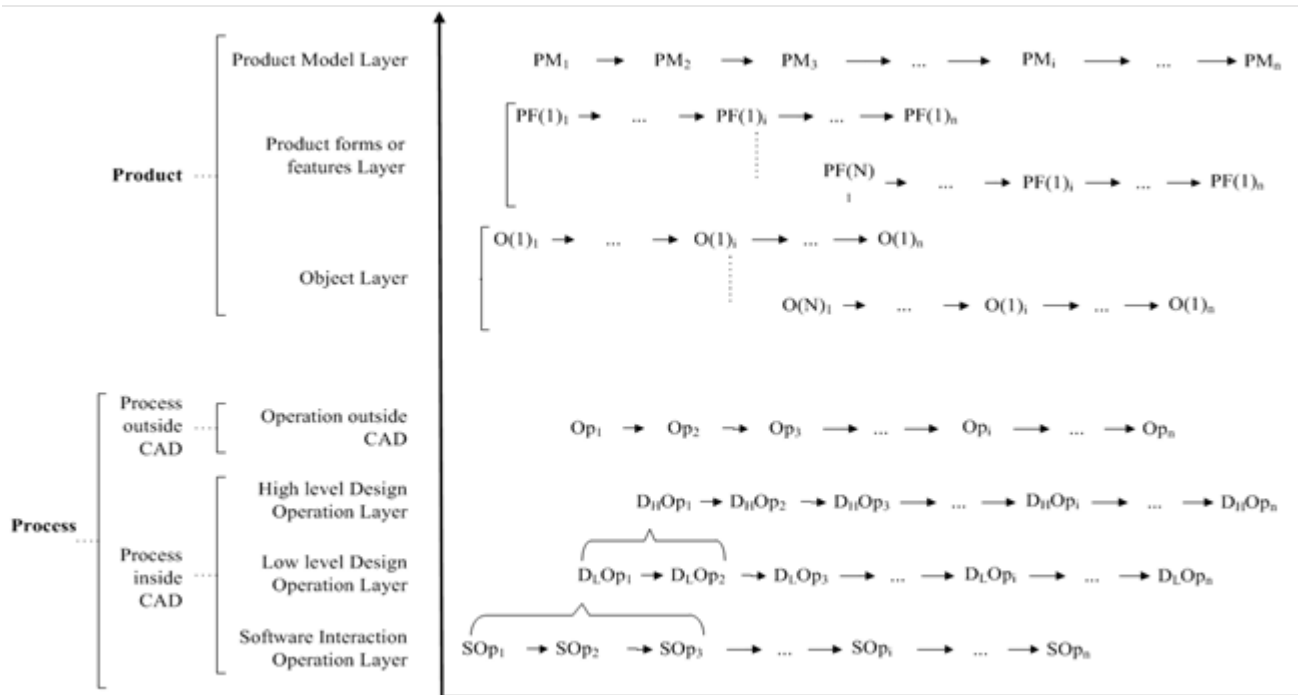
Product

Product Model Layer

Product forms or features Layer

Object Layer

$PM_1$ → $PM_2$ → $PM_3$ → ... → $PM_i$ → ... → $PM_n$

$PF(1)_1$ → ... → $PF(1)_i$ → ... → $PF(1)_n$

$PF(N)_1$ → ... → $PF(1)_i$ → ... → $PF(1)_n$

$O(1)_1$ → ... → $O(1)_i$ → ... → $O(1)_n$

$O(N)_1$ → ... → $O(1)_i$ → ... → $O(1)_n$

Process

Process outside CAD

Operation outside CAD

Process inside CAD

High level Design Operation Layer

Low level Design Operation Layer

Software Interaction Operation Layer

$Op_1$ → $Op_2$ → $Op_3$ → ... → $Op_i$ → ... → $Op_n$

$D_HOp_1$ → $D_HOp_2$ → $D_HOp_3$ → ... → $D_HOp_i$ → ... → $D_HOp_n$

$D_LOp_1$ → $D_LOp_2$ → $D_LOp_3$ → ... → $D_LOp_i$ → ... → $D_LOp_n$

$SOp_1$ → $SOp_2$ → $SOp_3$ → ... → $SOp_i$ → ... → $SOp_n$